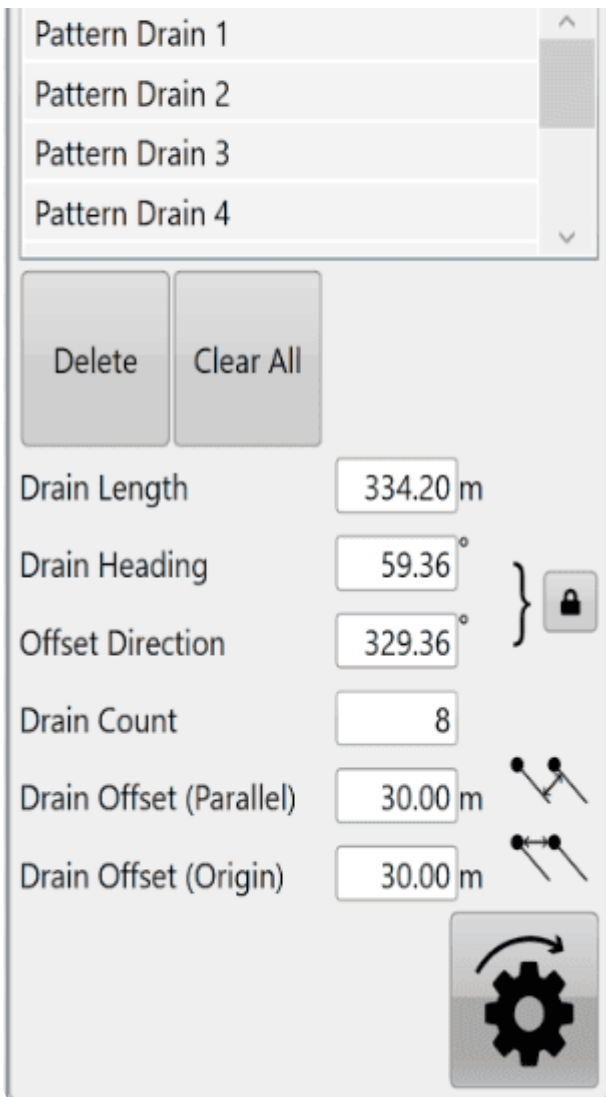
Pattern Drain 1
Pattern Drain 2
Pattern Drain 3
Pattern Drain 4

Delete
Clear All

Drain Length 334.20 m
Drain Heading 59.36 °
Offset Direction 329.36 °
Drain Count 8
Drain Offset (Parallel) 30.00 m
Drain Offset (Origin) 30.00 m